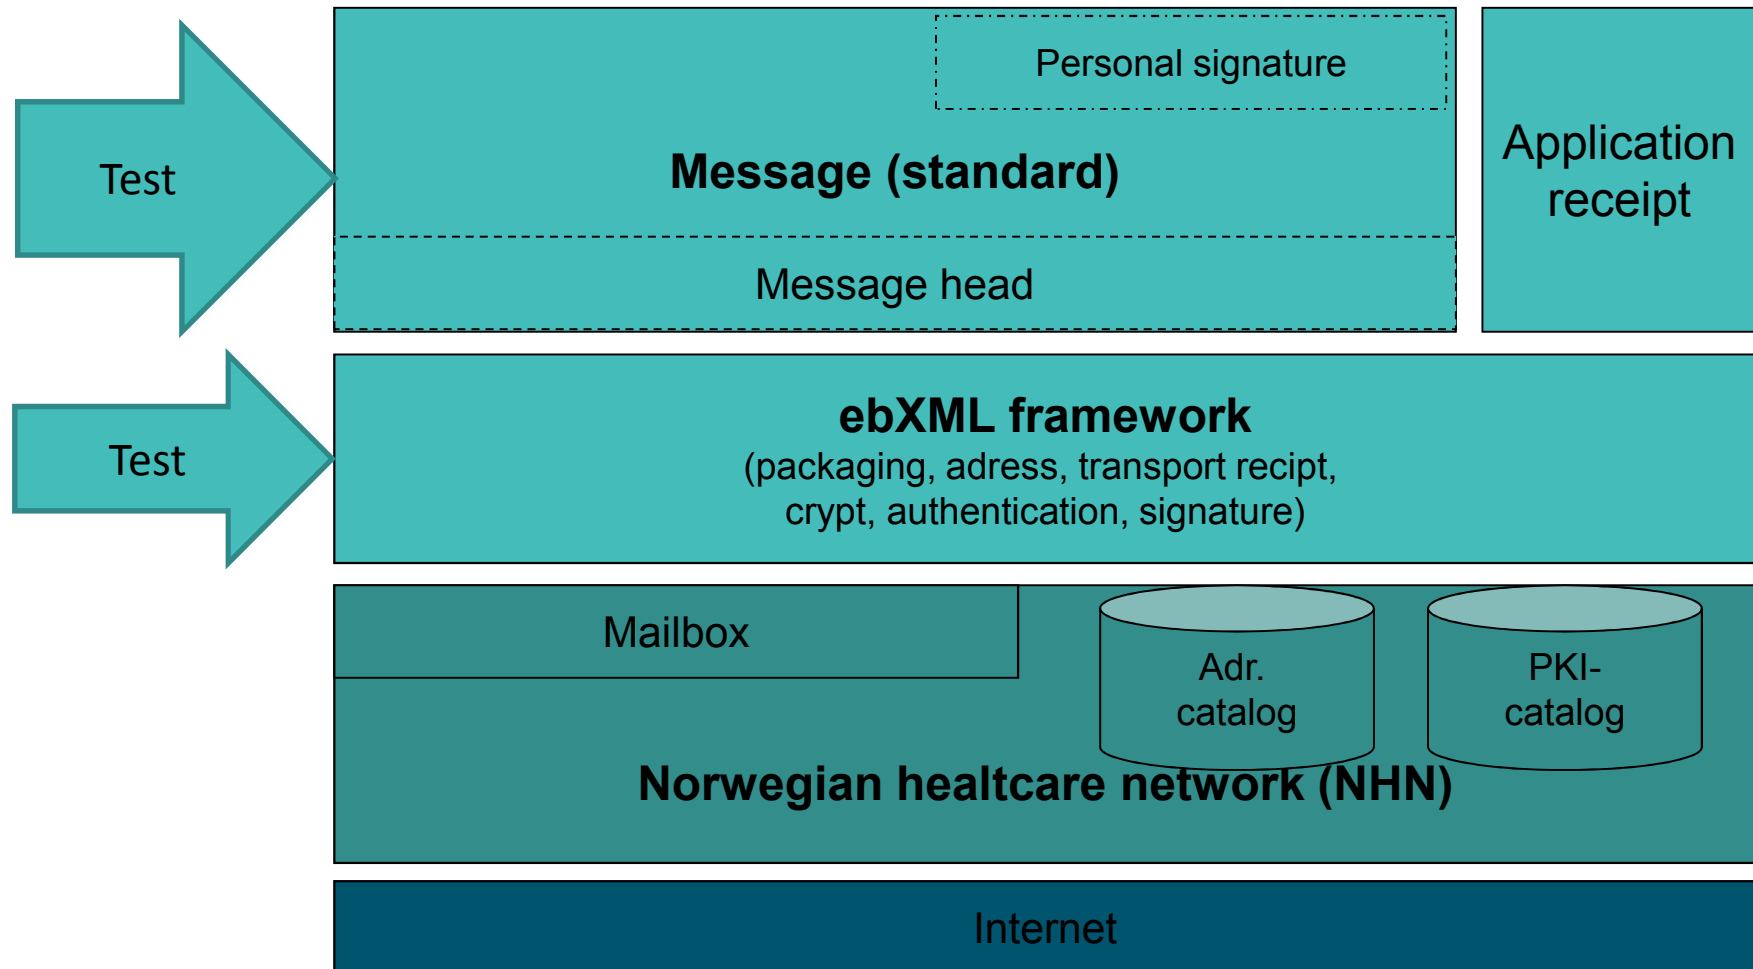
Test

Personal signature

Message (standard)

Message head

Application receipt

Test

ebXML framework
(packaging, adress, transport recipt, crypt, authentication, signature)

Mailbox

Adr. catalog

PKI-catalog

Norwegian healtcare network (NHN)

Internet